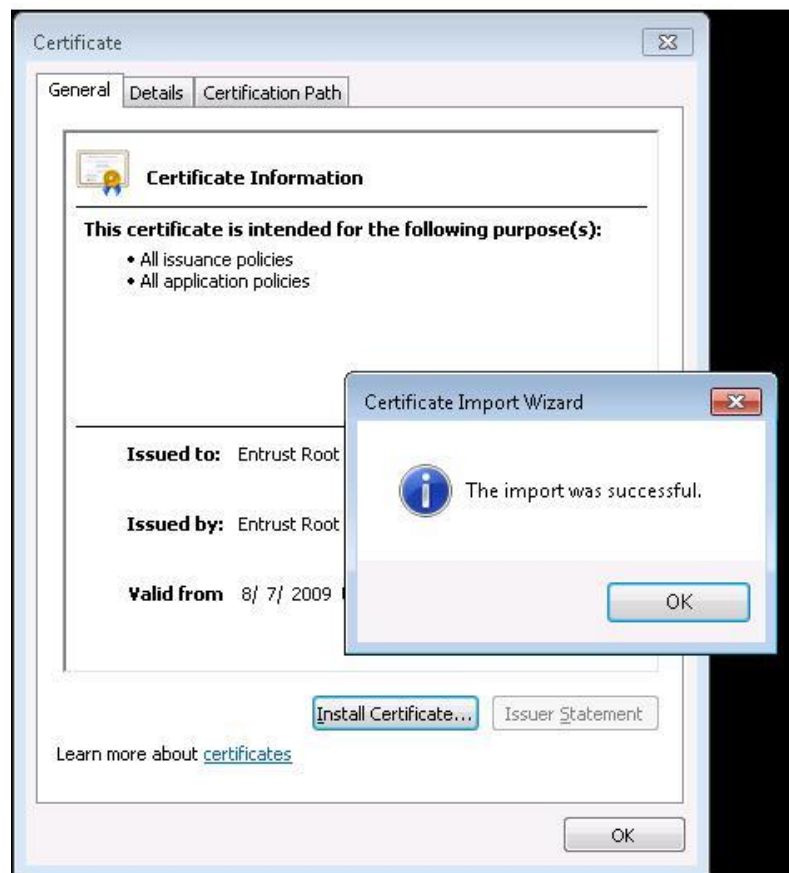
Certificate

General | Details | Certification Path

Certificate Information

This certificate is intended for the following purpose(s):
• All issuance policies
• All application policies

Issued to: Entrust Root

Issued by: Entrust Root

Valid from 8/ 7/ 2009

Install Certificate... | Issuer Statement

Learn more about certificates

OK

Certificate Import Wizard

The import was successful.

OK